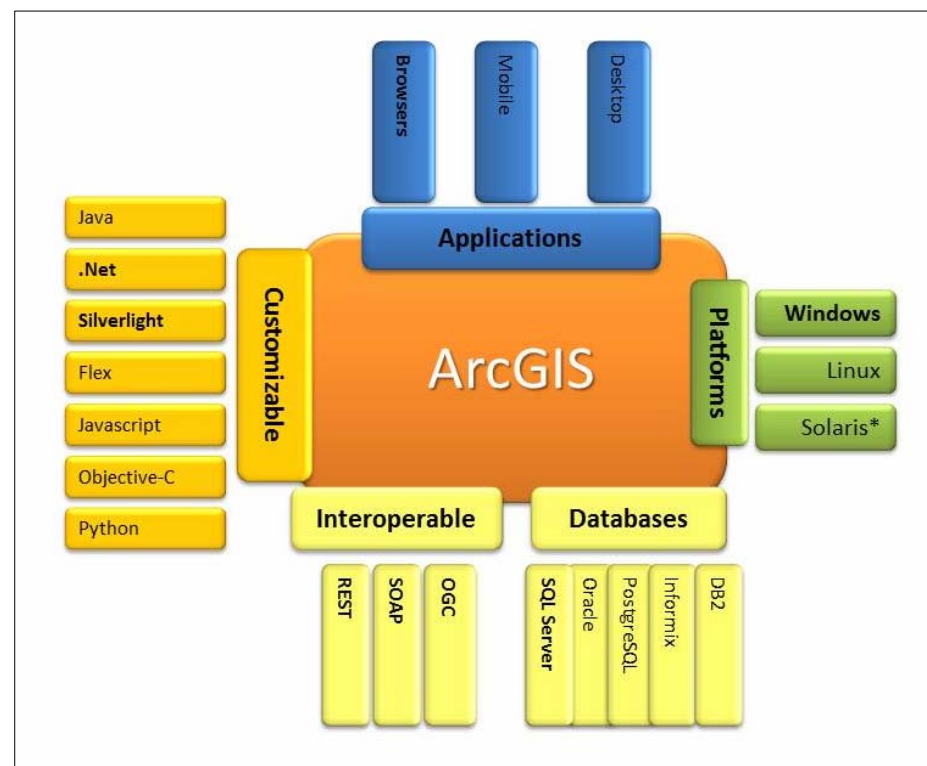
Browsers
Mobile
Desktop
Applications

Java
.Net
Silverlight
Flex
Javascript
Objective-C
Python

Customizable

ArcGIS

Platforms

Windows
Linux
Solaris*

Interoperable
Databases

REST
SOAP
OGC

SQL Server
Oracle
PostgreSQL
Informix
DB2